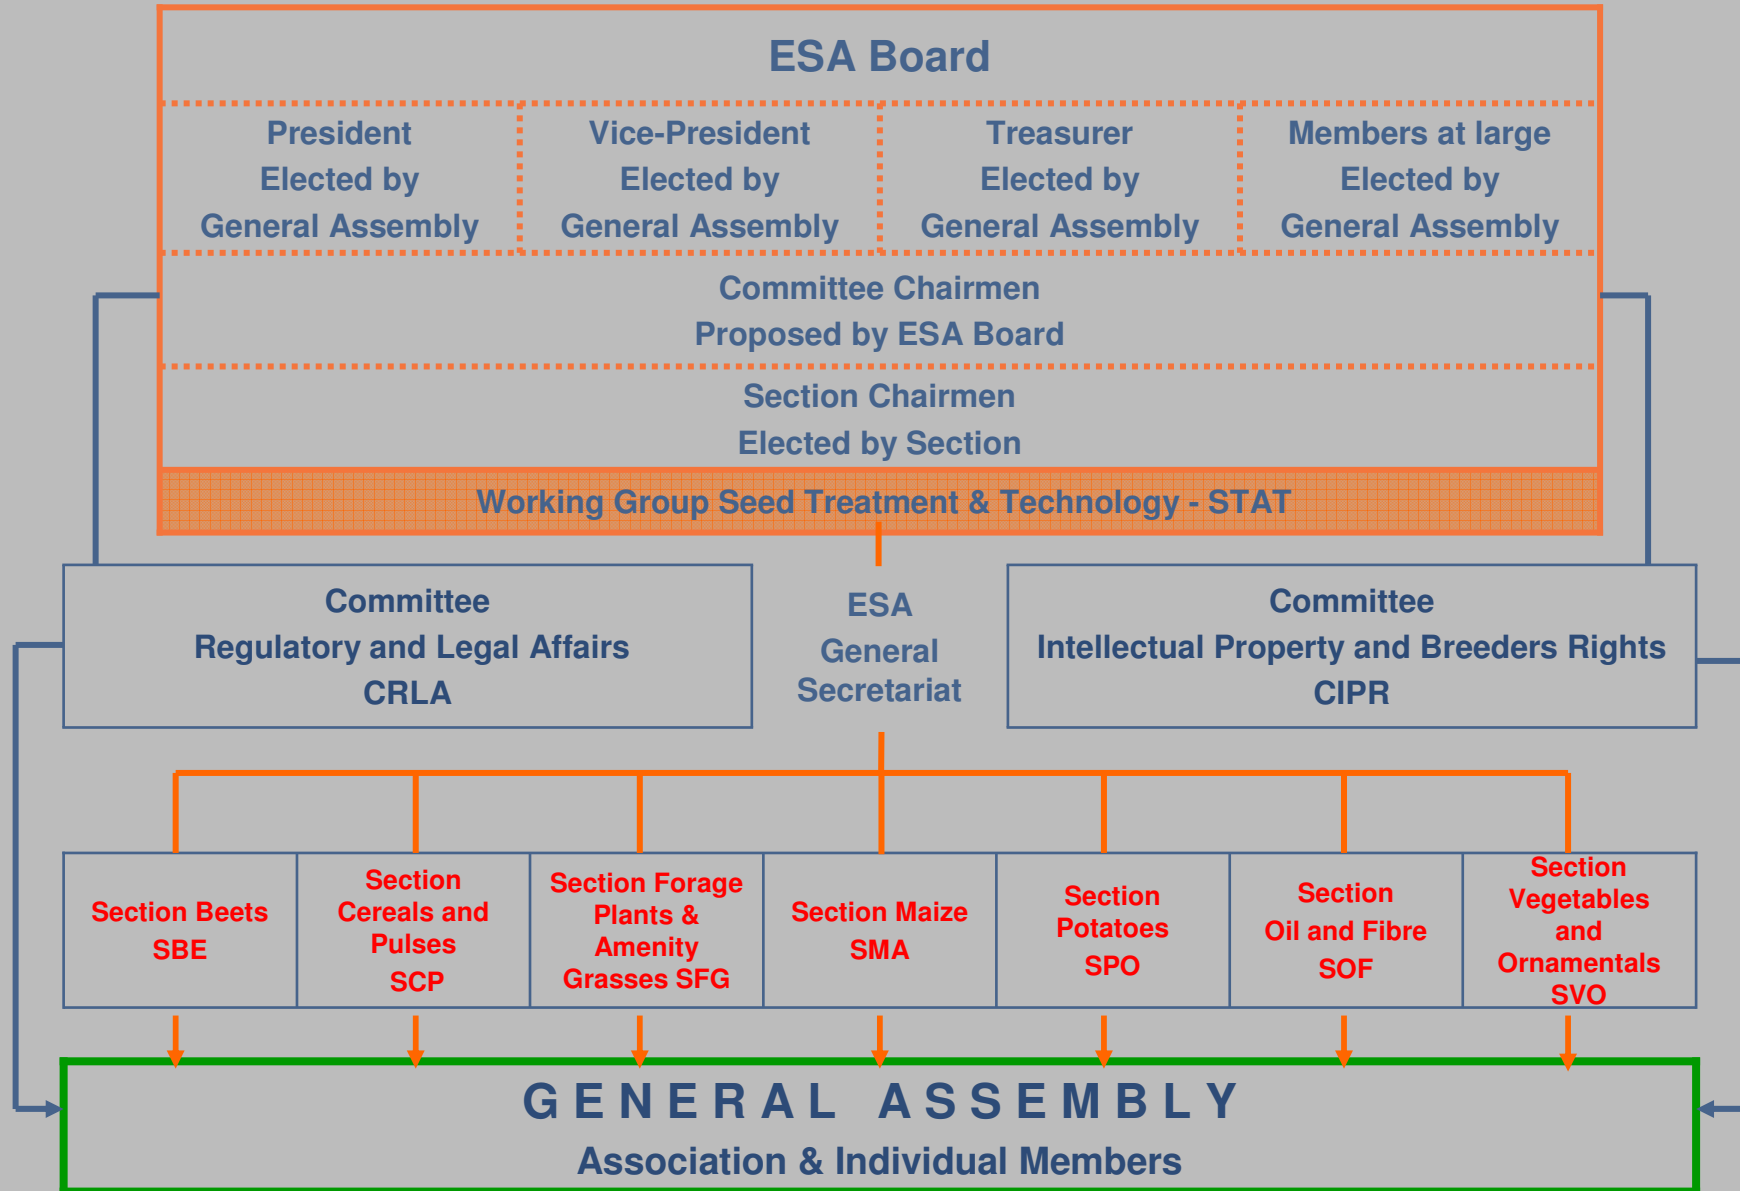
ESA Board

President
Elected by
General Assembly

Vice-President
Elected by
General Assembly

Treasurer
Elected by
General Assembly

Members at large
Elected by
General Assembly

Committee Chairmen
Proposed by ESA Board

Section Chairmen
Elected by Section

Working Group Seed Treatment & Technology - STAT

Committee
Regulatory and Legal Affairs
CRLA

ESA
General
Secretariat

Committee
Intellectual Property and Breeders Rights
CIPR

Section Beets
SBE

Section
Cereals and
Pulses
SCP

Section Forage
Plants &
Amenity
Grasses SFG

Section Maize
SMA

Section
Potatoes
SPO

Section
Oil and Fibre
SOF

Section
Vegetables
and
Ornamentals
SVO

GENERAL ASSEMBLY
Association & Individual Members